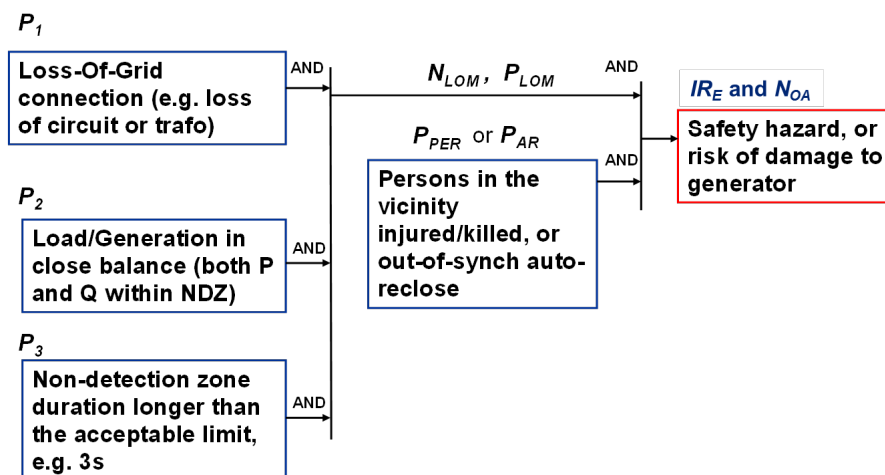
$P_1$

Loss-Of-Grid connection (e.g. loss of circuit or trafo)

AND

$N_{LOM}$, $P_{LOM}$

AND

$IR_E$ and $N_{OA}$

Safety hazard, or risk of damage to generator

$P_{PER}$ or $P_{AR}$

AND

Persons in the vicinity injured/killed, or out-of-synch auto-reclose

$P_2$

Load/Generation in close balance (both P and Q within NDZ)

AND

$P_3$

Non-detection zone duration longer than the acceptable limit, e.g. 3s

AND